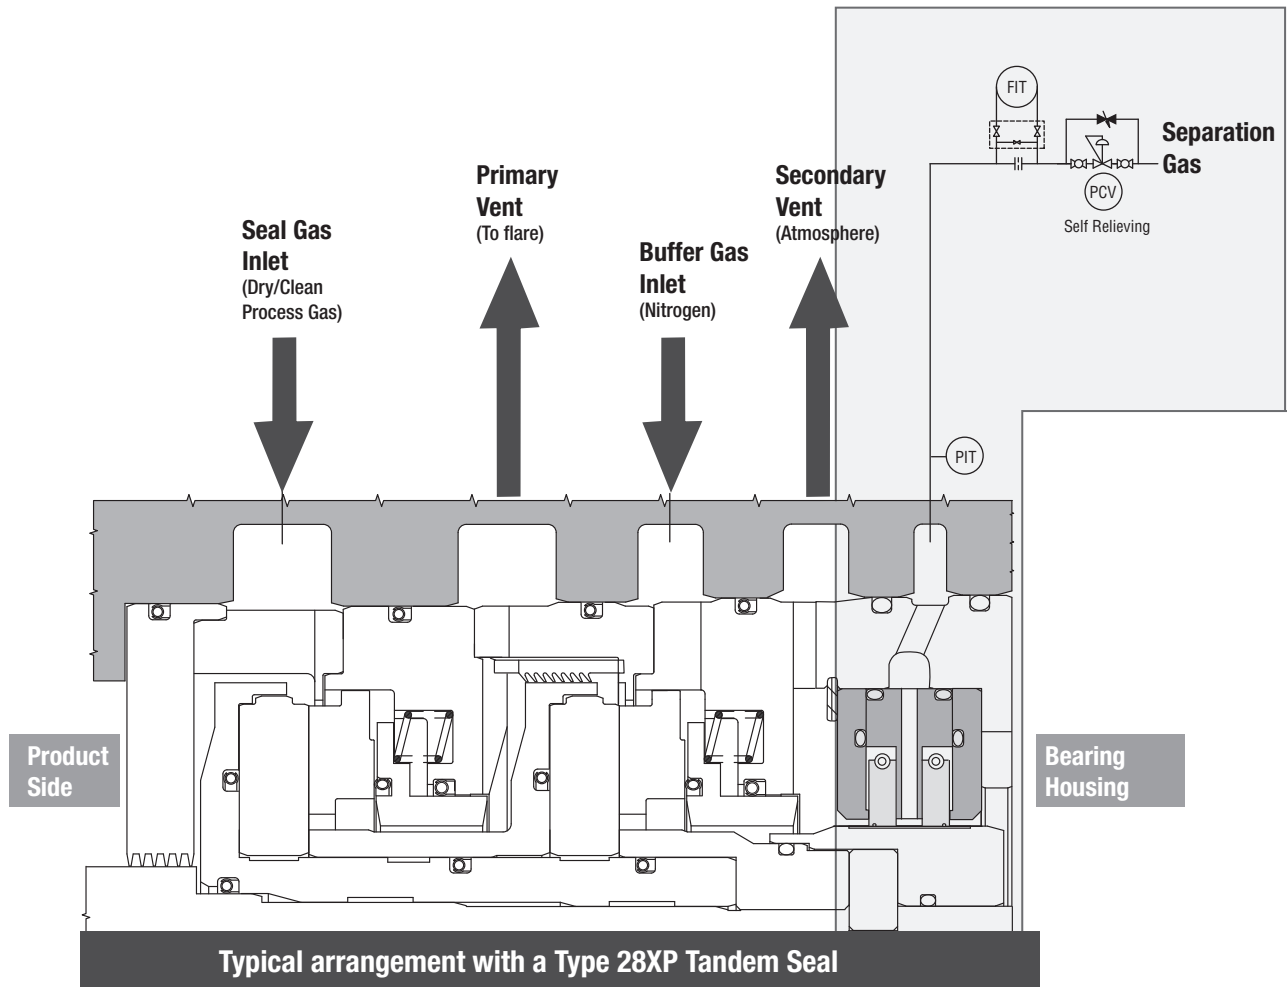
FIT

Separation Gas

PCV

Self Relieving

Primary Vent
(To flare)

Secondary Vent
(Atmosphere)

Seal Gas Inlet
(Dry/Clean Process Gas)

Buffer Gas Inlet
(Nitrogen)

PIT

Product Side

Bearing Housing

Typical arrangement with a Type 28XP Tandem Seal